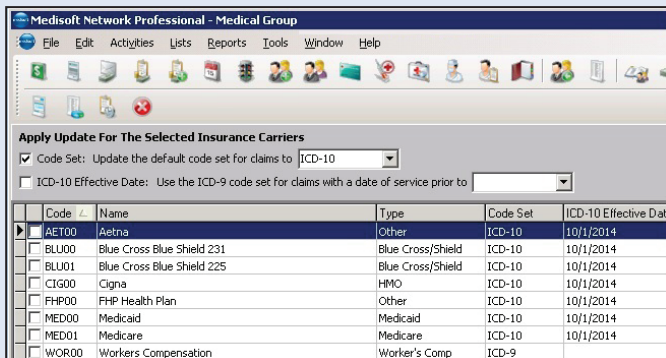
Medisoft Network Professional - Medical Group

File Edit Activities Lists Reports Tools Window Help

Apply Update For The Selected Insurance Carriers

Code Set: Update the default code set for claims to ICD-10

ICD-10 Effective Date: Use the ICD-9 code set for claims with a date of service prior to

| Code | Name | Type | Code Set | ICD-10 Effective Dat |
|---|---|---|---|---|
| AET00 | Aetna | Other | ICD-10 | 10/1/2014 |
| BLU00 | Blue Cross Blue Shield 231 | Blue Cross/Shield | ICD-10 | 10/1/2014 |
| BLU01 | Blue Cross Blue Shield 225 | Blue Cross/Shield | ICD-10 | 10/1/2014 |
| CIG00 | Cigna | HMO | ICD-10 | 10/1/2014 |
| FHP00 | FHP Health Plan | Other | ICD-10 | 10/1/2014 |
| MED00 | Medicaid | Medicaid | ICD-10 | 10/1/2014 |
| MED01 | Medicare | Medicare | ICD-10 | 10/1/2014 |
| WOR00 | Workers Compensation | Worker's Comp | ICD-9 | |